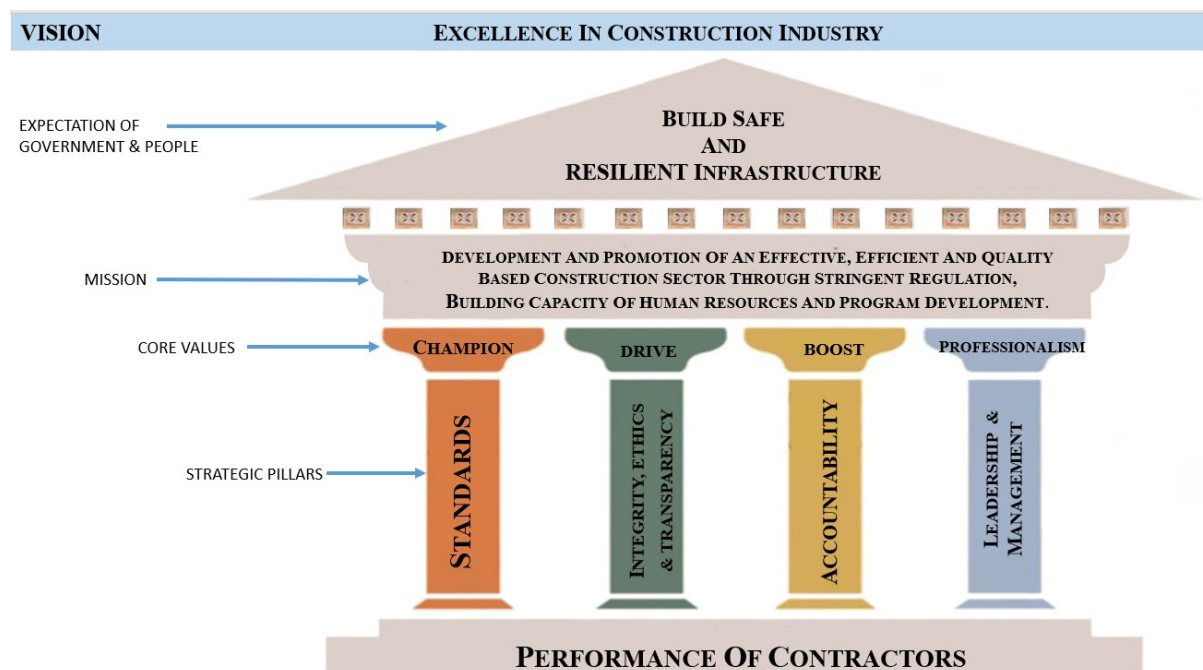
VISION

EXCELLENCE IN CONSTRUCTION INDUSTRY

EXPECTATION OF GOVERNMENT & PEOPLE

BUILD SAFE AND RESILIENT INFRASTRUCTURE

MISSION

DEVELOPMENT AND PROMOTION OF AN EFFECTIVE, EFFICIENT AND QUALITY BASED CONSTRUCTION SECTOR THROUGH STRINGENT REGULATION, BUILDING CAPACITY OF HUMAN RESOURCES AND PROGRAM DEVELOPMENT.

CORE VALUES

CHAMPION

DRIVE

BOOST

PROFESSIONALISM

STRATEGIC PILLARS

STANDARDS

INTEGRITY, ETHICS & TRANSPARENCY

ACCOUNTABILITY

LEADERSHIP & MANAGEMENT

PERFORMANCE OF CONTRACTORS